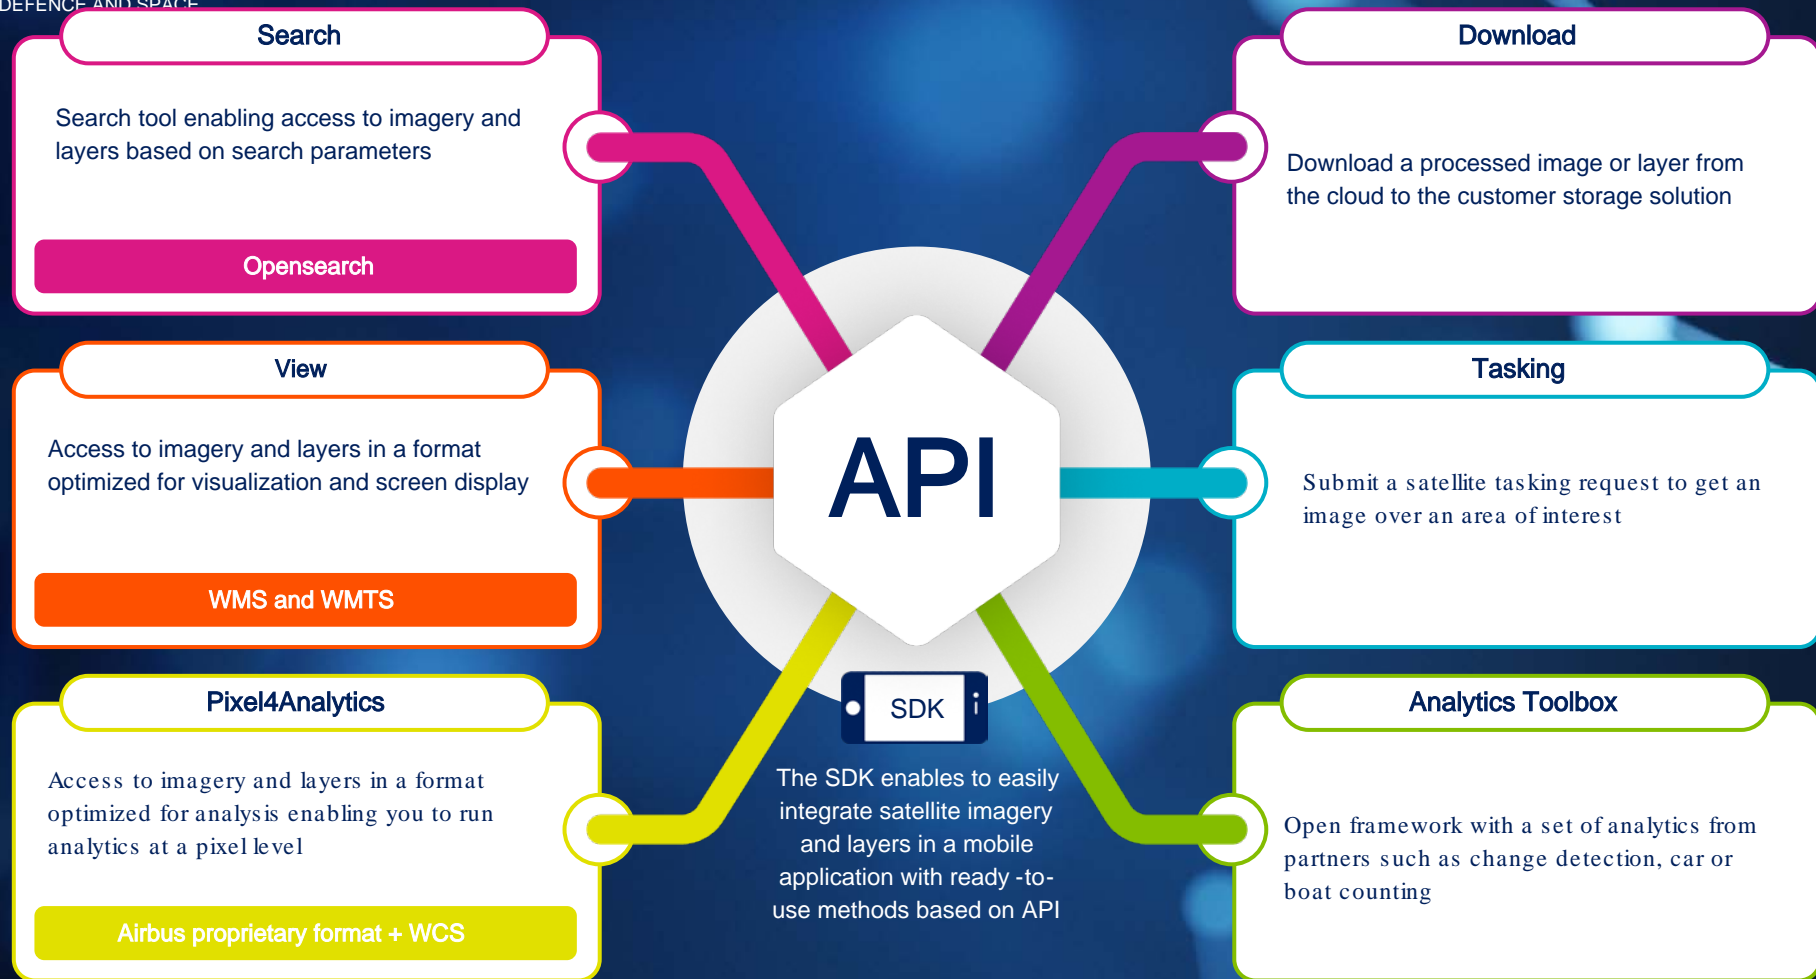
DEFENCE AND SPACE

Search

Search tool enabling access to imagery and layers based on search parameters

Opensearch

View

Access to imagery and layers in a format optimized for visualization and screen display

WMS and WMTS

Pixel4Analytics

Access to imagery and layers in a format optimized for analysis enabling you to run analytics at a pixel level

Airbus proprietary format + WCS

API

SDK

The SDK enables to easily integrate satellite imagery and layers in a mobile application with ready -to-use methods based on API

Download

Download a processed image or layer from the cloud to the customer storage solution

Tasking

Submit a satellite tasking request to get an image over an area of interest

Analytics Toolbox

Open framework with a set of analytics from partners such as change detection, car or boat counting